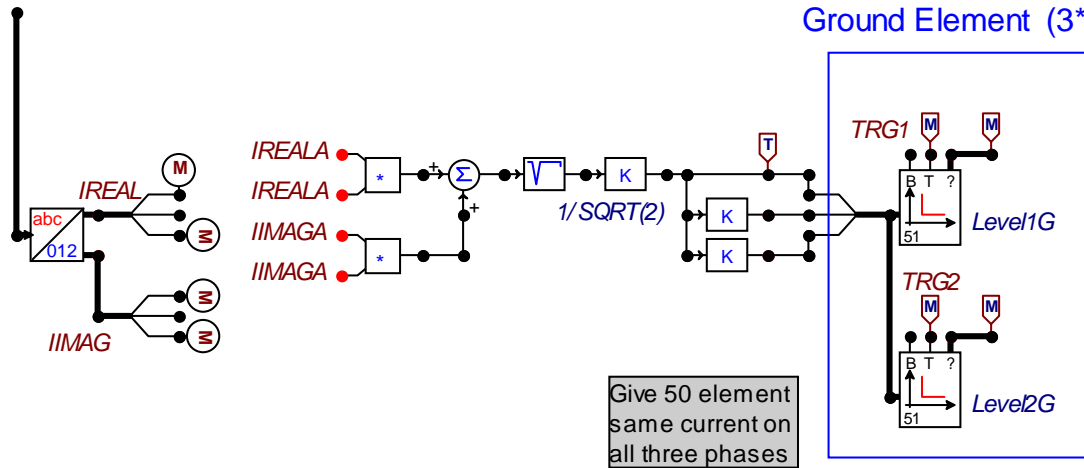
Ground Element (3*

IREAL

abc

012

M

M

M

M

IIMAG

IREALA

IREALA

IIMAGA

IIMAGA

*

*

+

+

Σ

K

1/SQRT(2)

T

K

K

TRG1

M

M

B T ?

51

Level1G

TRG2

M

M

B T ?

51

Level2G

Give 50 element same current on all three phases